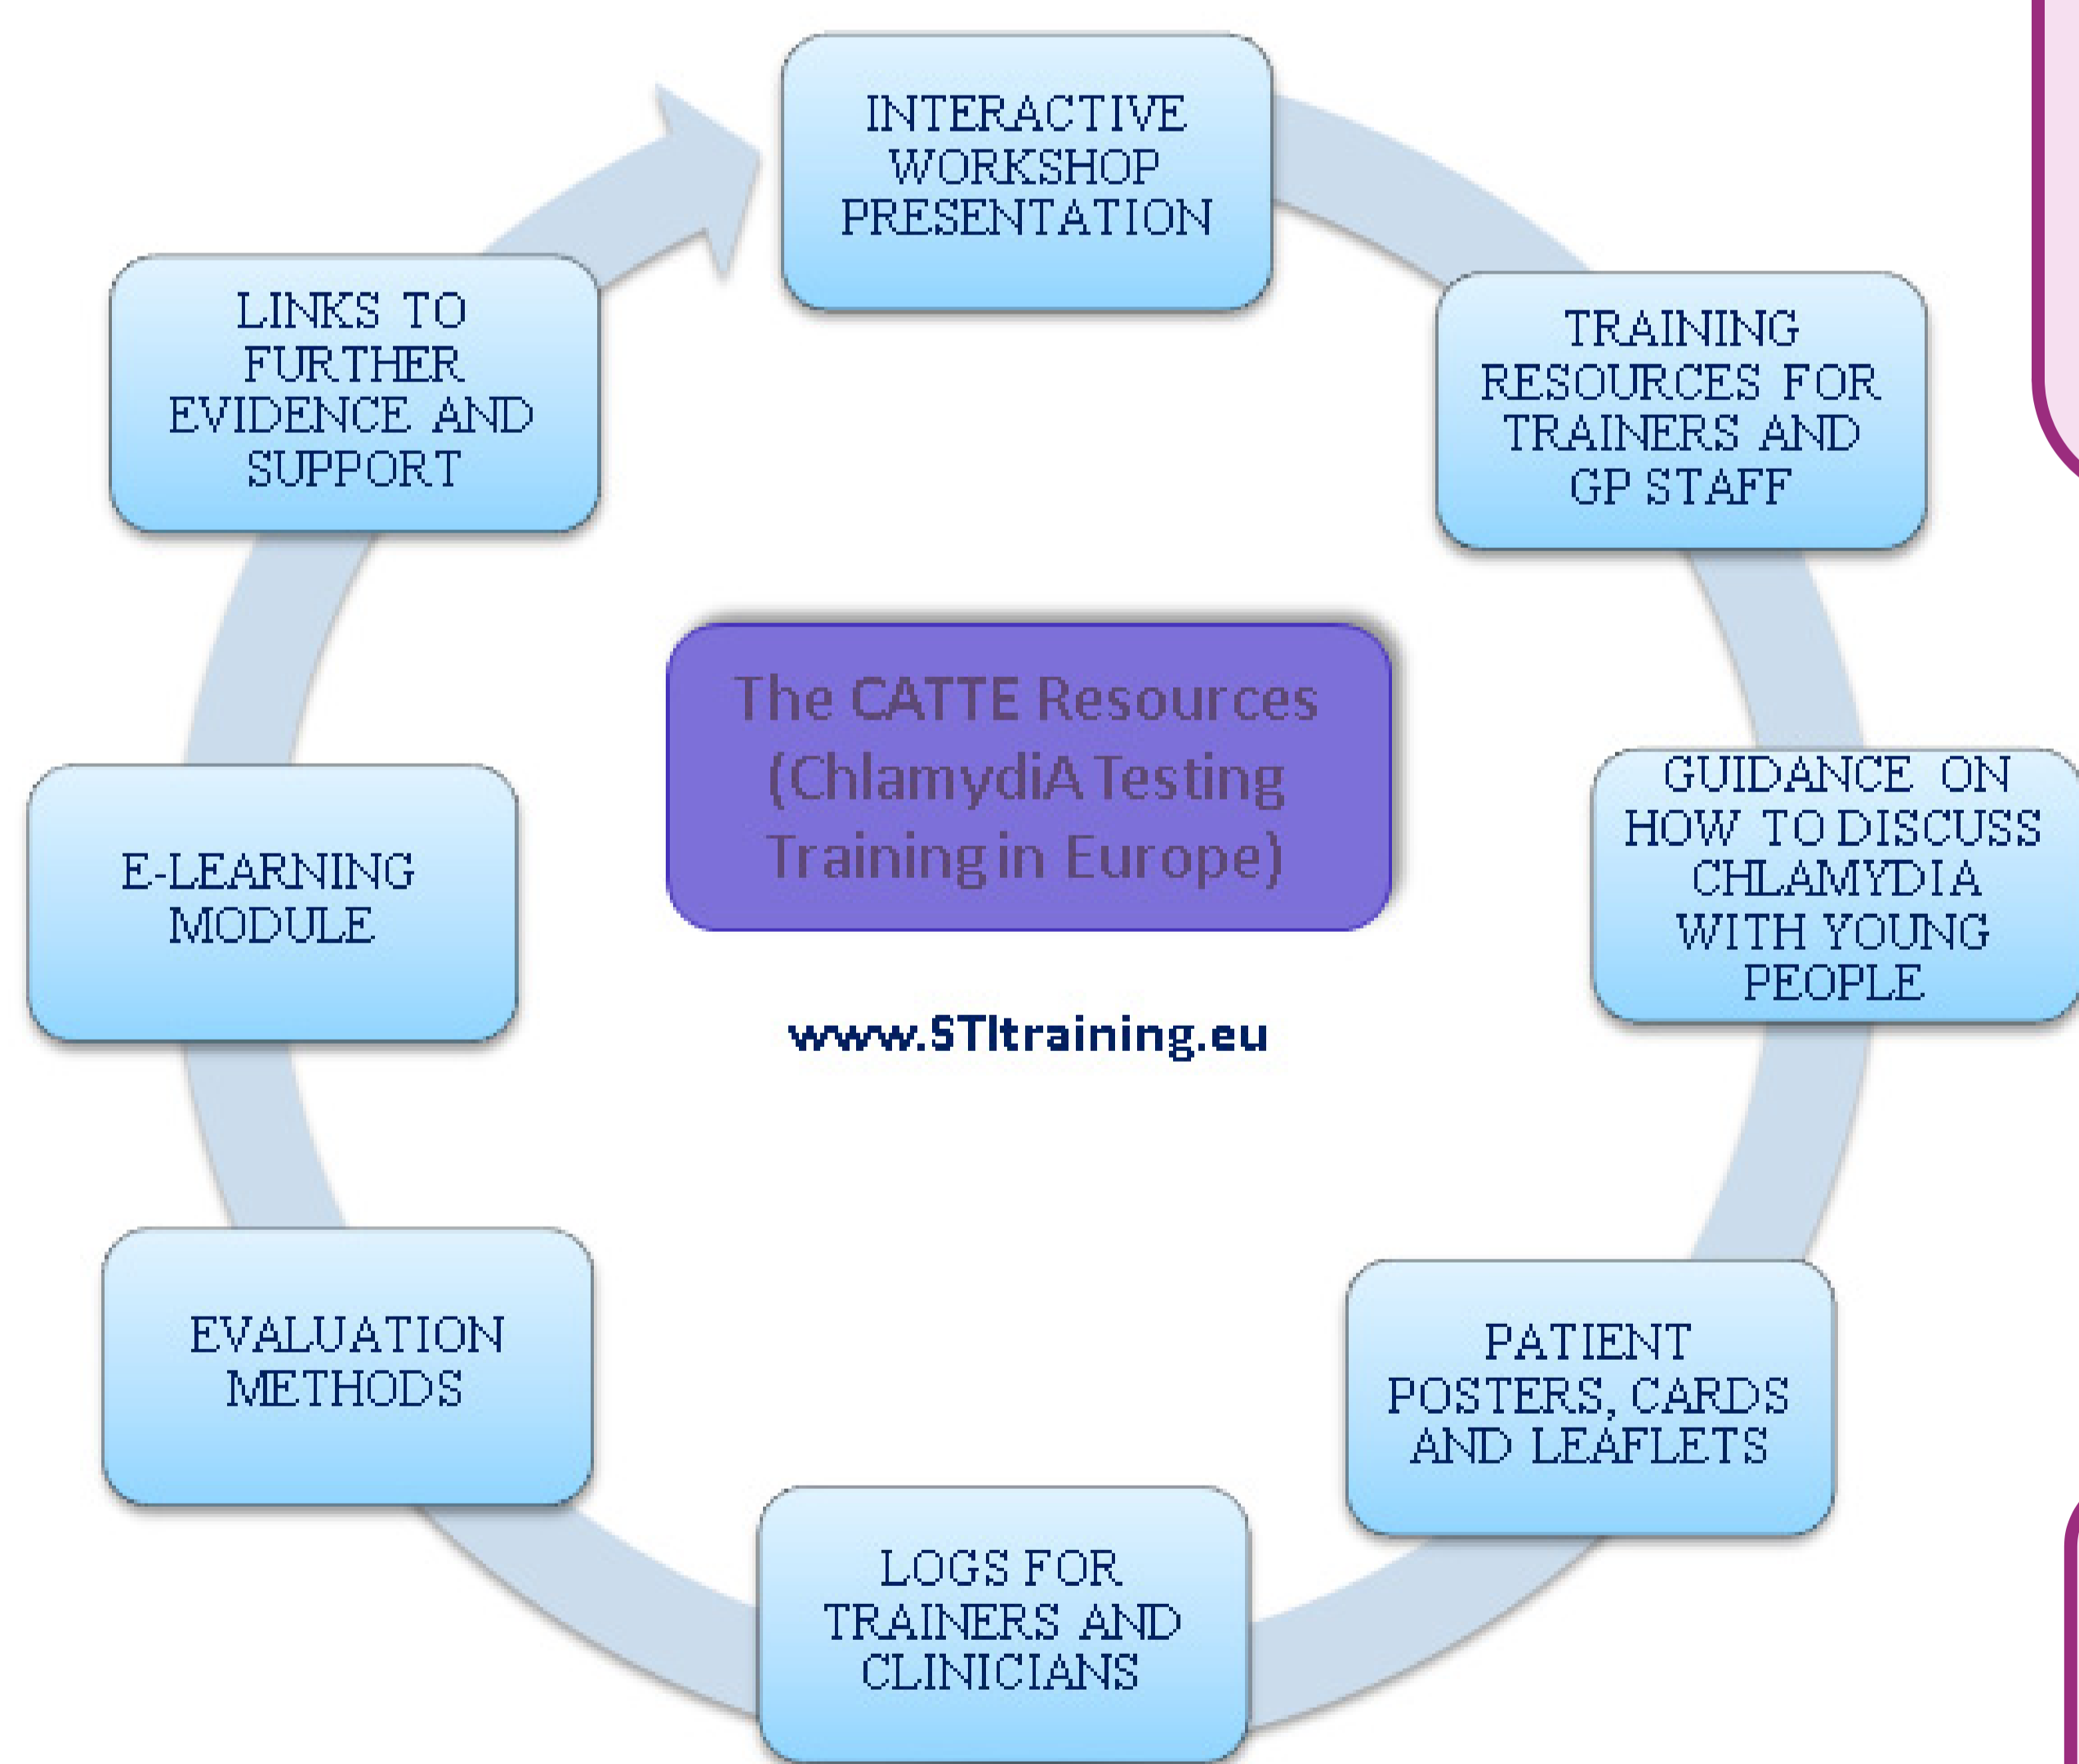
INTERACTIVE WORKSHOP PRESENTATION

TRAINING RESOURCES FOR TRAINERS AND GP STAFF

GUIDANCE ON HOW TO DISCUSS CHLAMYDIA WITH YOUNG PEOPLE

PATIENT POSTERS, CARDS AND LEAFLETS

LOGS FOR TRAINERS AND CLINICIANS

EVALUATION METHODS

E-LEARNING MODULE

LINKS TO FURTHER EVIDENCE AND SUPPORT

The CATTE Resources (ChlamydiA Testing Training in Europe)

www.STItraining.eu